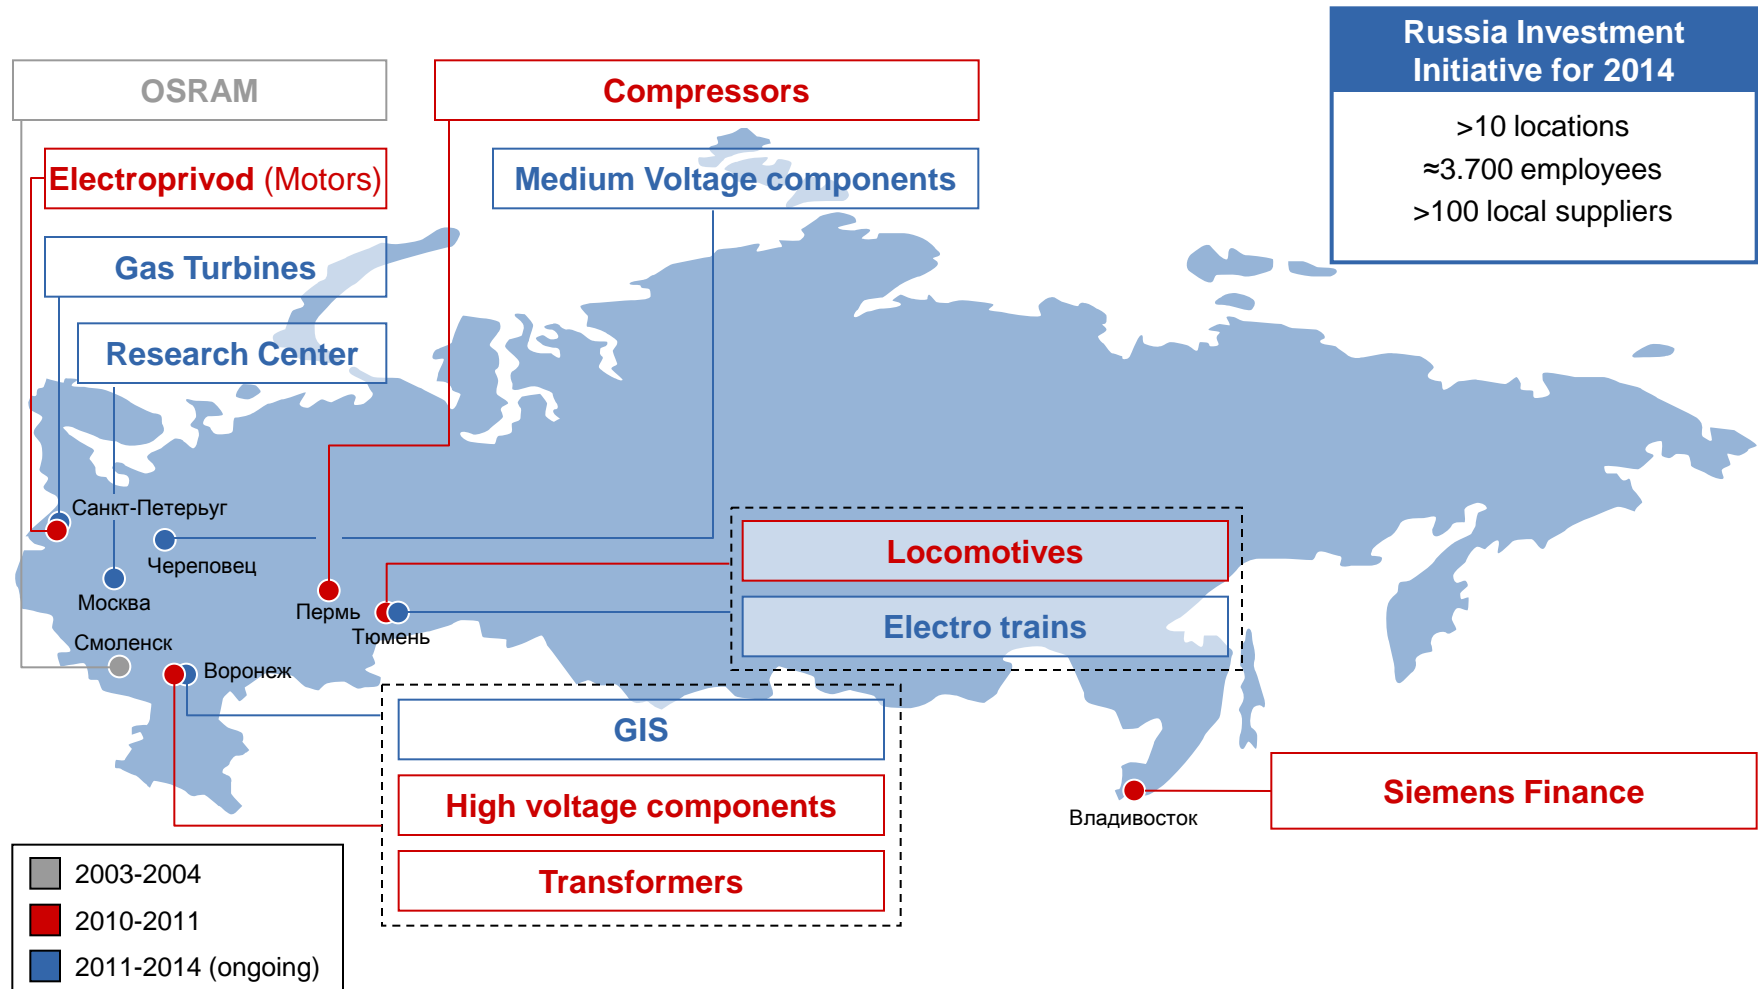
OSRAM

Compressors

Russia Investment Initiative for 2014

>10 locations
≈3.700 employees
>100 local suppliers

Electroprivod (Motors)

Medium Voltage components

Gas Turbines

Research Center

Санкт-Петерьуг

Череповец

Москва

Пермь

Тюмень

Смоленск

Воронеж

Locomotives

Electro trains

GIS

High voltage components

Transformers

Siemens Finance

Владивосток

2003-2004
2010-2011
2011-2014 (ongoing)